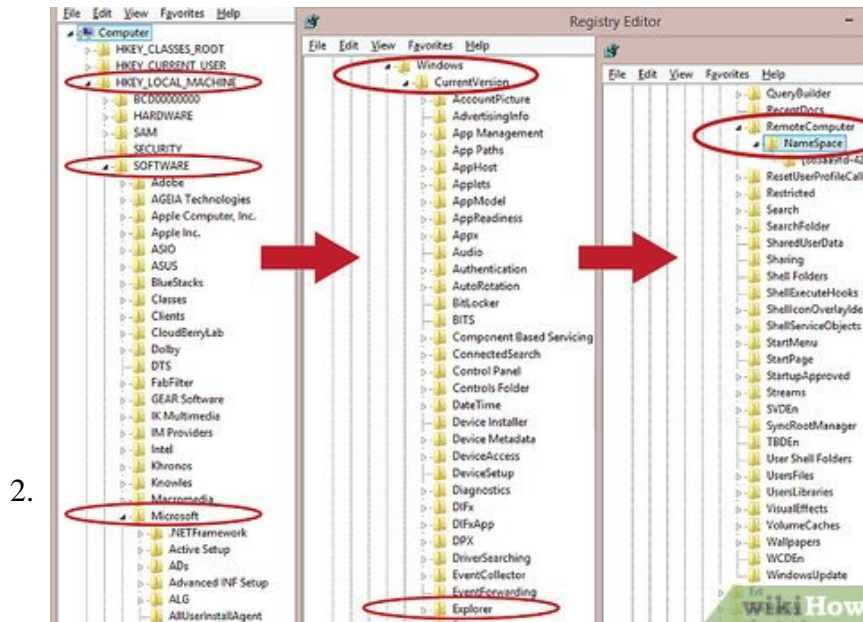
2.

File Edit View Favorites Help
Computer
HKEY_CLASSES_ROOT
HKEY_CURRENT_USER
HKEY_LOCAL_MACHINE
BCD00000000
HARDWARE
SAM
SECURITY
SOFTWARE
Adobe
AGEIA Technologies
Apple Computer, Inc.
Apple Inc.
ASIO
ASUS
BlueStacks
Classes
Clients
CloudBerryLab
Dolby
DTS
FabFilter
GEAR Software
IK Multimedia
IM Providers
Intel
Khronos
Knowles
Macromedia
Microsoft
.NETFramework
Active Setup
ADs
Advanced INF Setup
ALG
AllUserInstallAgent

Registry Editor
File Edit View Favorites Help
Windows
CurrentVersion
AccountPicture
AdvertisingInfo
App Management
App Paths
AppHost
Applets
AppModel
AppReadiness
Appx
Audio
Authentication
AutoRotation
BitLocker
BITS
Component Based Servicing
ConnectedSearch
Control Panel
Controls Folder
DateTime
Device Installer
Device Metadata
DeviceAccess
DeviceSetup
Diagnostics
DIFx
DIFxApp
DPX
DriverSearching
EventCollector
EventForwarding
Explorer

File Edit View Favorites Help
QueryBuilder
RecentDocs
RemoteComputer
NameSpace
{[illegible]
ResetUserProfileCall
Restricted
Search
SearchFolder
SharedUserData
Sharing
Shell Folders
ShellExecuteHooks
ShellIconOverlayIde
ShellServiceObjects
StartMenu
StartPage
StartupApproved
Streams
SVDEn
SyncRootManager
TBDEn
User Shell Folders
UsersFiles
UsersLibraries
VisualEffects
VolumeCaches
Wallpapers
WCDEn
WindowsUpdate

wikiHow